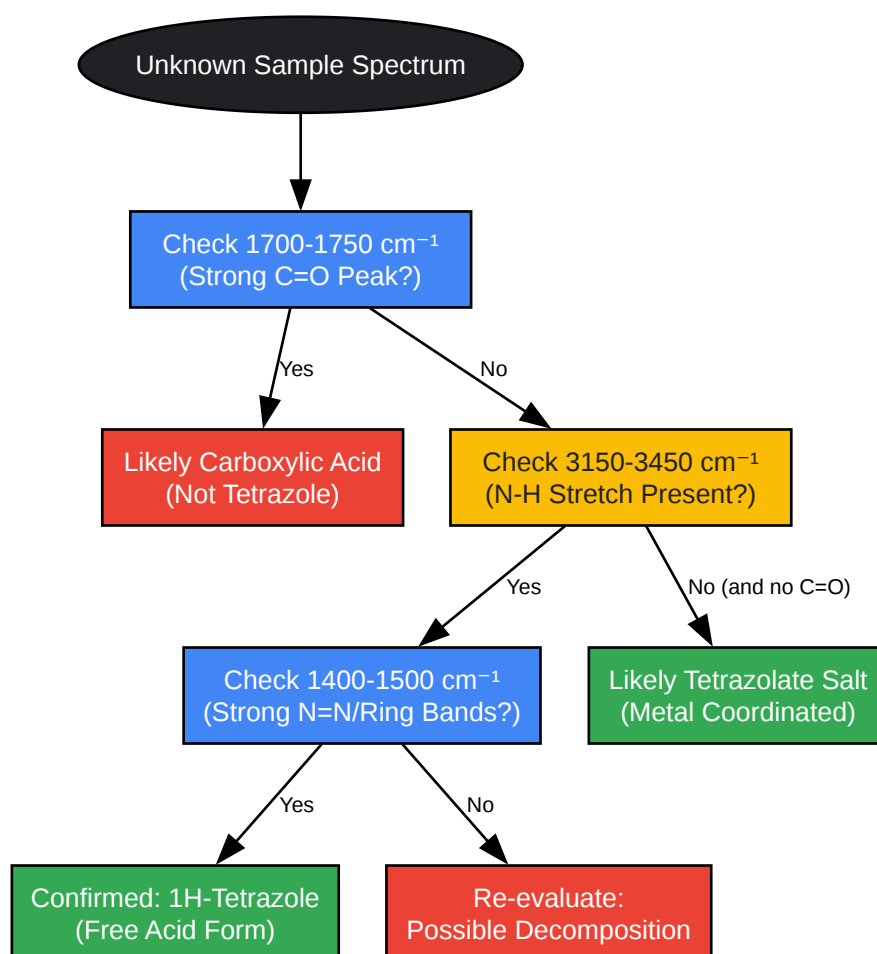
Unknown Sample Spectrum

Check 1700-1750 cm⁻¹
(Strong C=O Peak?)

Yes

No

Likely Carboxylic Acid
(Not Tetrazole)

Check 3150-3450 cm⁻¹
(N-H Stretch Present?)

Yes

No (and no C=O)

Check 1400-1500 cm⁻¹
(Strong N=N/Ring Bands?)

Likely Tetrazolate Salt
(Metal Coordinated)

Yes

No

Confirmed: 1H-Tetrazole
(Free Acid Form)

Re-evaluate:
Possible Decomposition